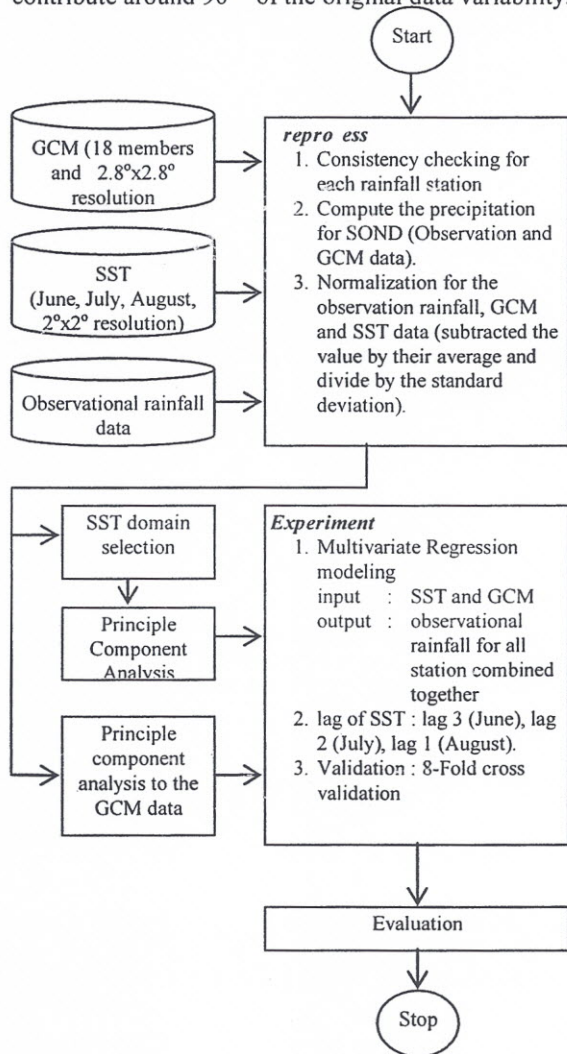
contribute around 90 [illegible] of the original data variability.

Start

GCM (18 members and 2.8°x2.8° resolution

SST (June, July, August, 2°x2° resolution)

Observational rainfall data

*repro ess*
1. Consistency checking for each rainfall station
2. Compute the precipitation for SOND (Observation and GCM data).
3. Normalization for the observation rainfall, GCM and SST data (subtracted the value by their average and divide by the standard deviation).

SST domain selection

Principle Component Analysis

Principle component analysis to the GCM data

*Experiment*
1. Multivariate Regression modeling
input : SST and GCM
output : observational rainfall for all station combined together
2. lag of SST : lag 3 (June), lag 2 (July), lag 1 (August).
3. Validation : 8-Fold cross validation

Evaluation

Stop